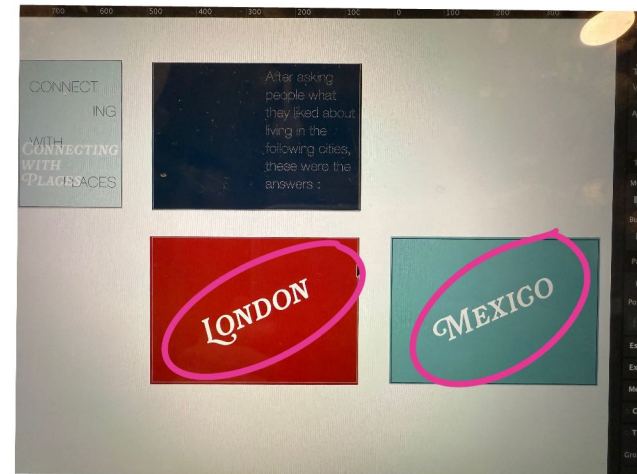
700 600 500 400 300 200 100 0 100 200 300

CONNECT ING WITH PLACES

CONNECTING WITH PLACES

After asking people what they liked about living in the following cities, these were the answers :

LONDON

MEXICO